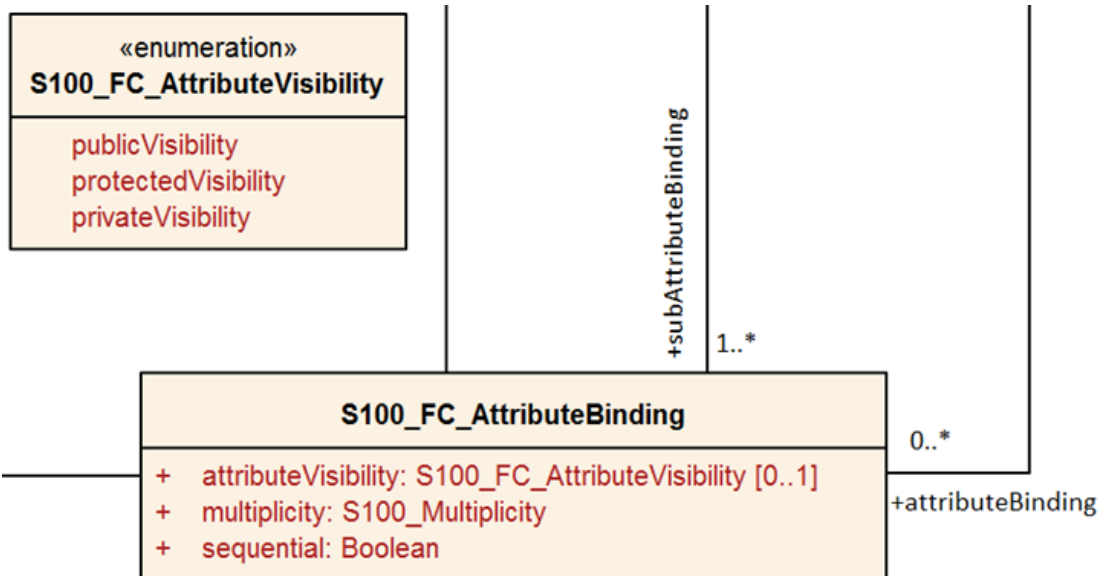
«enumeration»
S100_FC_AttributeVisibility

publicVisibility
protectedVisibility
privateVisibility

+subAttributeBinding

1..*

S100_FC_AttributeBinding

0..*

+ attributeVisibility: S100_FC_AttributeVisibility [0..1]
+ multiplicity: S100_Multiplicity
+ sequential: Boolean

+attributeBinding